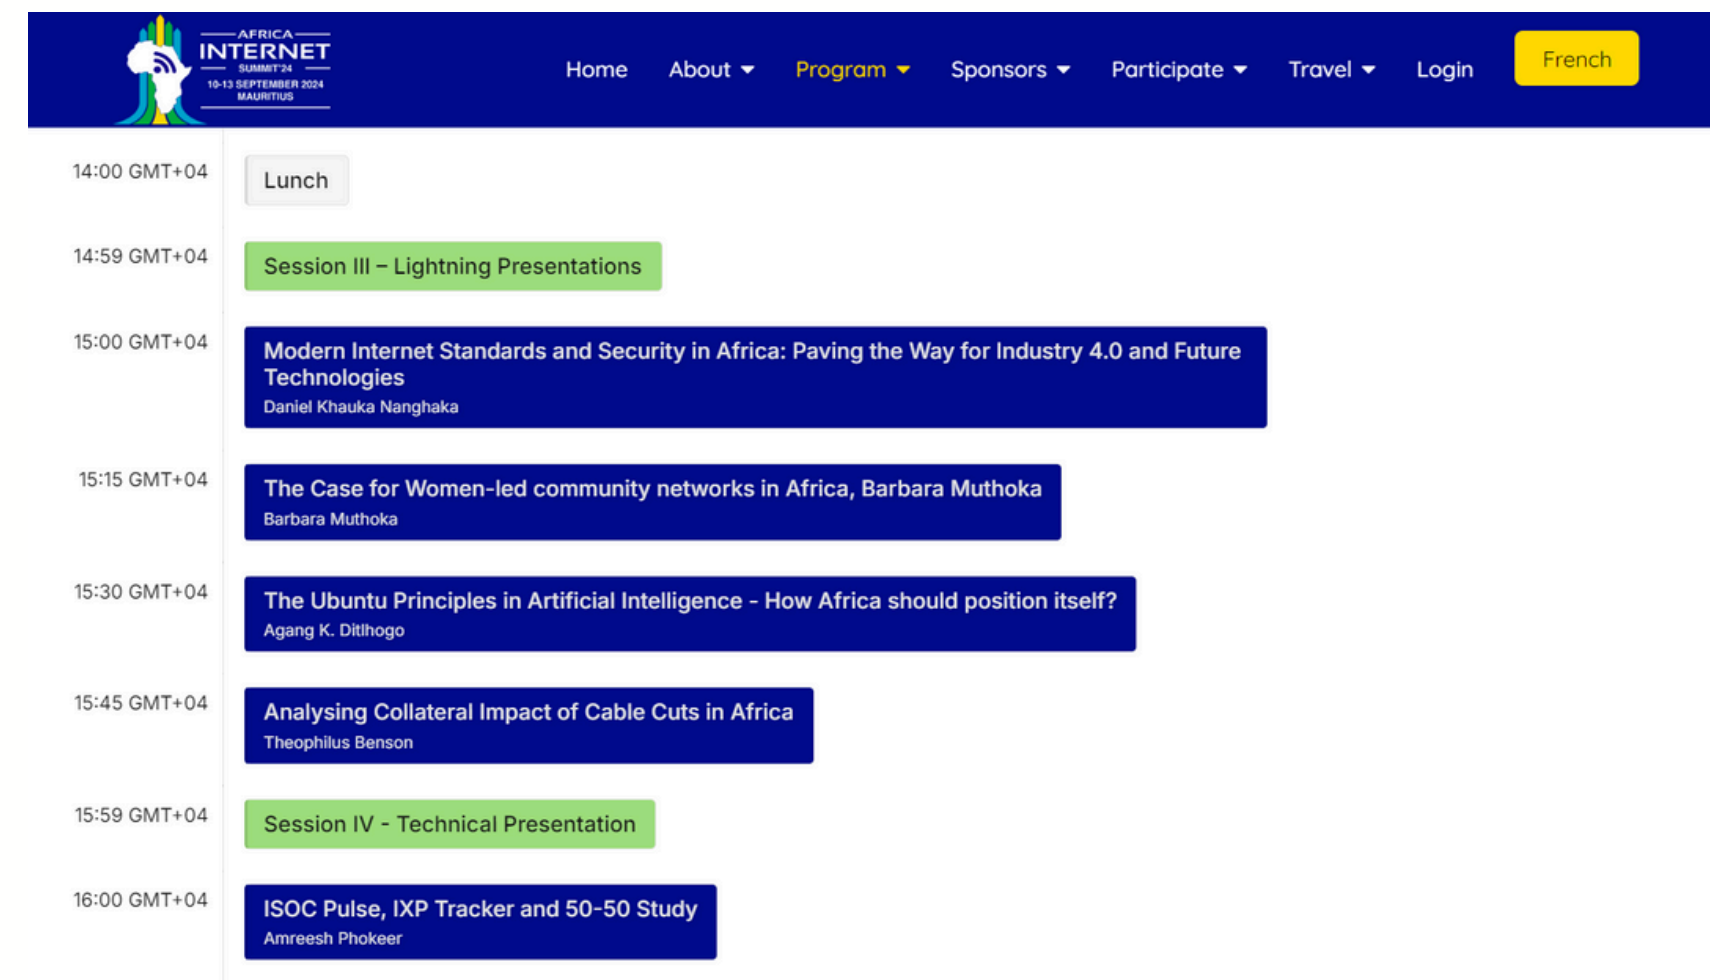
AFRICA INTERNET SUMMIT'24
10-13 SEPTEMBER 2024 MAURITIUS

Home About Program Sponsors Participate Travel Login French

14:00 GMT+04
Lunch

14:59 GMT+04
Session III – Lightning Presentations

15:00 GMT+04
Modern Internet Standards and Security in Africa: Paving the Way for Industry 4.0 and Future Technologies
Daniel Khauka Nanghaka

15:15 GMT+04
The Case for Women-led community networks in Africa, Barbara Muthoka
Barbara Muthoka

15:30 GMT+04
The Ubuntu Principles in Artificial Intelligence - How Africa should position itself?
Agang K. Ditlhogo

15:45 GMT+04
Analysing Collateral Impact of Cable Cuts in Africa
Theophilus Benson

15:59 GMT+04
Session IV - Technical Presentation

16:00 GMT+04
ISOC Pulse, IXP Tracker and 50-50 Study
Amreesh Phokeer